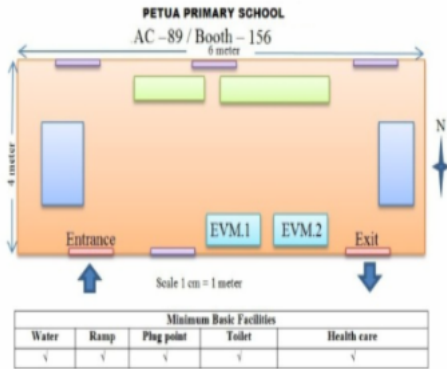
PETUA PRIMARY SCHOOL

AC –89 / Booth – 156

6 meter

4 meter

N

EVM.1

EVM.2

Entrance

Exit

Scale 1 cm = 1 meter

| Minimum Basic Facilities | | | | |
|---|---|---|---|---|
| Water | Ramp | Plug point | Toilet | Health care |
| √ | √ | √ | √ | √ |